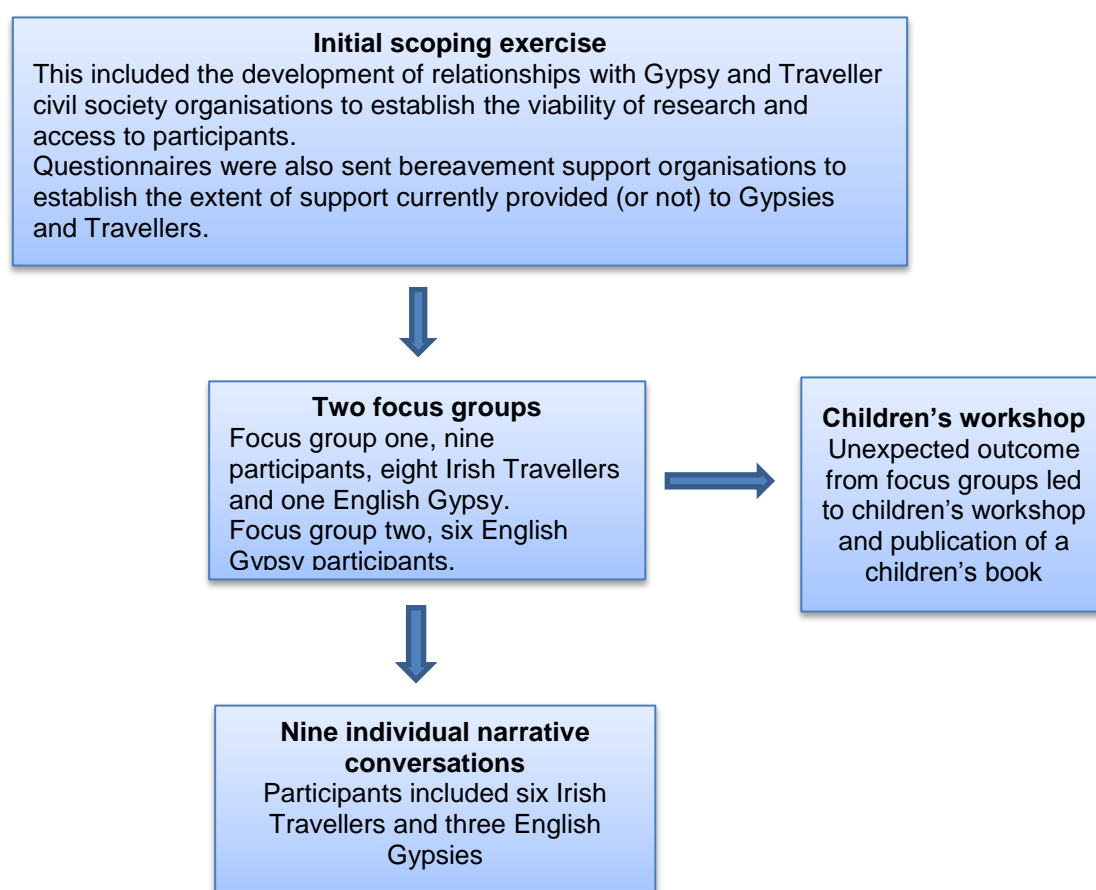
**Initial scoping exercise**
This included the development of relationships with Gypsy and Traveller civil society organisations to establish the viability of research and access to participants.
Questionnaires were also sent bereavement support organisations to establish the extent of support currently provided (or not) to Gypsies and Travellers.

**Two focus groups**
Focus group one, nine participants, eight Irish Travellers and one English Gypsy.
Focus group two, six English Gypsy participants.

**Children's workshop**
Unexpected outcome from focus groups led to children's workshop and publication of a children's book

**Nine individual narrative conversations**
Participants included six Irish Travellers and three English Gypsies